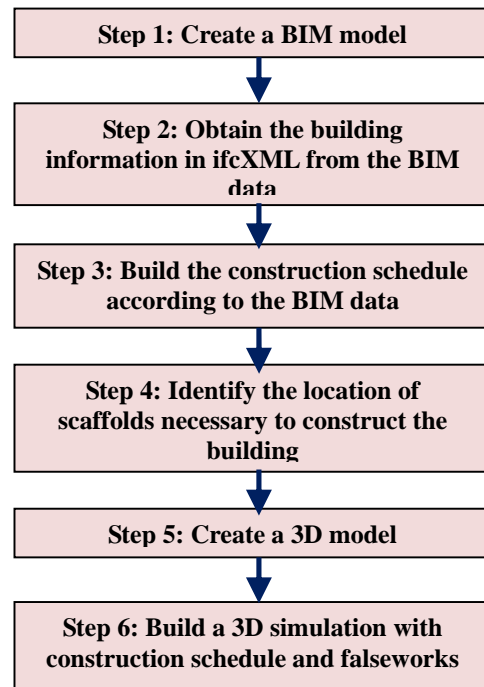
Step 1: Create a BIM model

Step 2: Obtain the building information in ifcXML from the BIM data

Step 3: Build the construction schedule according to the BIM data

Step 4: Identify the location of scaffolds necessary to construct the building

Step 5: Create a 3D model

Step 6: Build a 3D simulation with construction schedule and falseworks